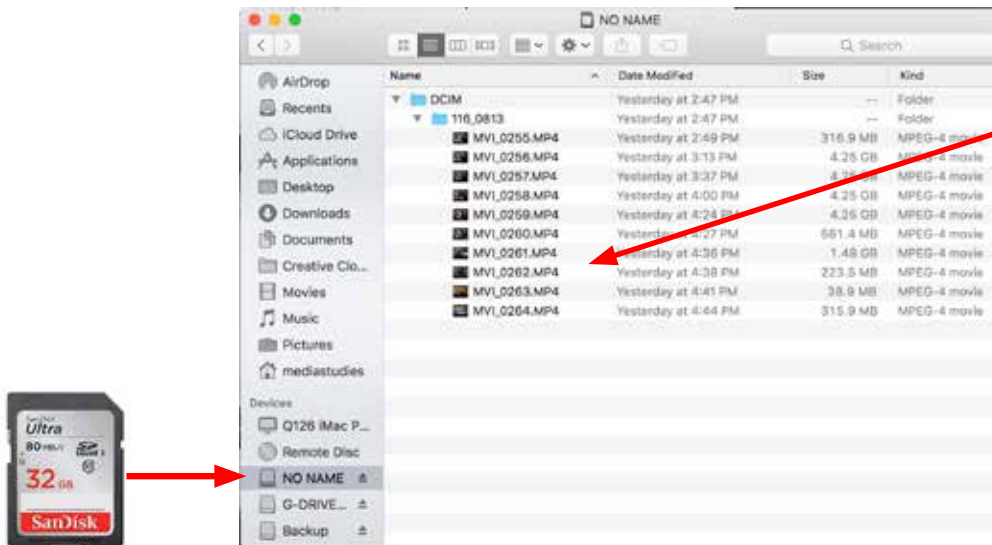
SanDisk Ultra
80 MB/s
32 GB
SanDisk

NO NAME

Search

AirDrop
Recents
iCloud Drive
Applications
Desktop
Downloads
Documents
Creative Clo...
Movies
Music
Pictures
mediastudies
Devices
Q126 iMac P...
Remote Disc
NO NAME
G-DRIVE...
Backup

| Name | Date Modified | Size | Kind |
|---|---|---|---|
| DCIM | Yesterday at 2:47 PM | -- | Folder |
| 116_0813 | Yesterday at 2:47 PM | -- | Folder |
| MVI_0255.MP4 | Yesterday at 2:49 PM | 316.9 MB | MPEG-4 movie |
| MVI_0256.MP4 | Yesterday at 3:13 PM | 4.25 GB | MPEG-4 movie |
| MVI_0257.MP4 | Yesterday at 3:37 PM | 4.25 GB | MPEG-4 movie |
| MVI_0258.MP4 | Yesterday at 4:00 PM | 4.25 GB | MPEG-4 movie |
| MVI_0259.MP4 | Yesterday at 4:24 PM | 4.25 GB | MPEG-4 movie |
| MVI_0260.MP4 | Yesterday at 4:27 PM | 561.4 MB | MPEG-4 movie |
| MVI_0261.MP4 | Yesterday at 4:36 PM | 1.48 GB | MPEG-4 movie |
| MVI_0262.MP4 | Yesterday at 4:38 PM | 223.5 MB | MPEG-4 movie |
| MVI_0263.MP4 | Yesterday at 4:41 PM | 38.9 MB | MPEG-4 movie |
| MVI_0264.MP4 | Yesterday at 4:44 PM | 315.9 MB | MPEG-4 movie |